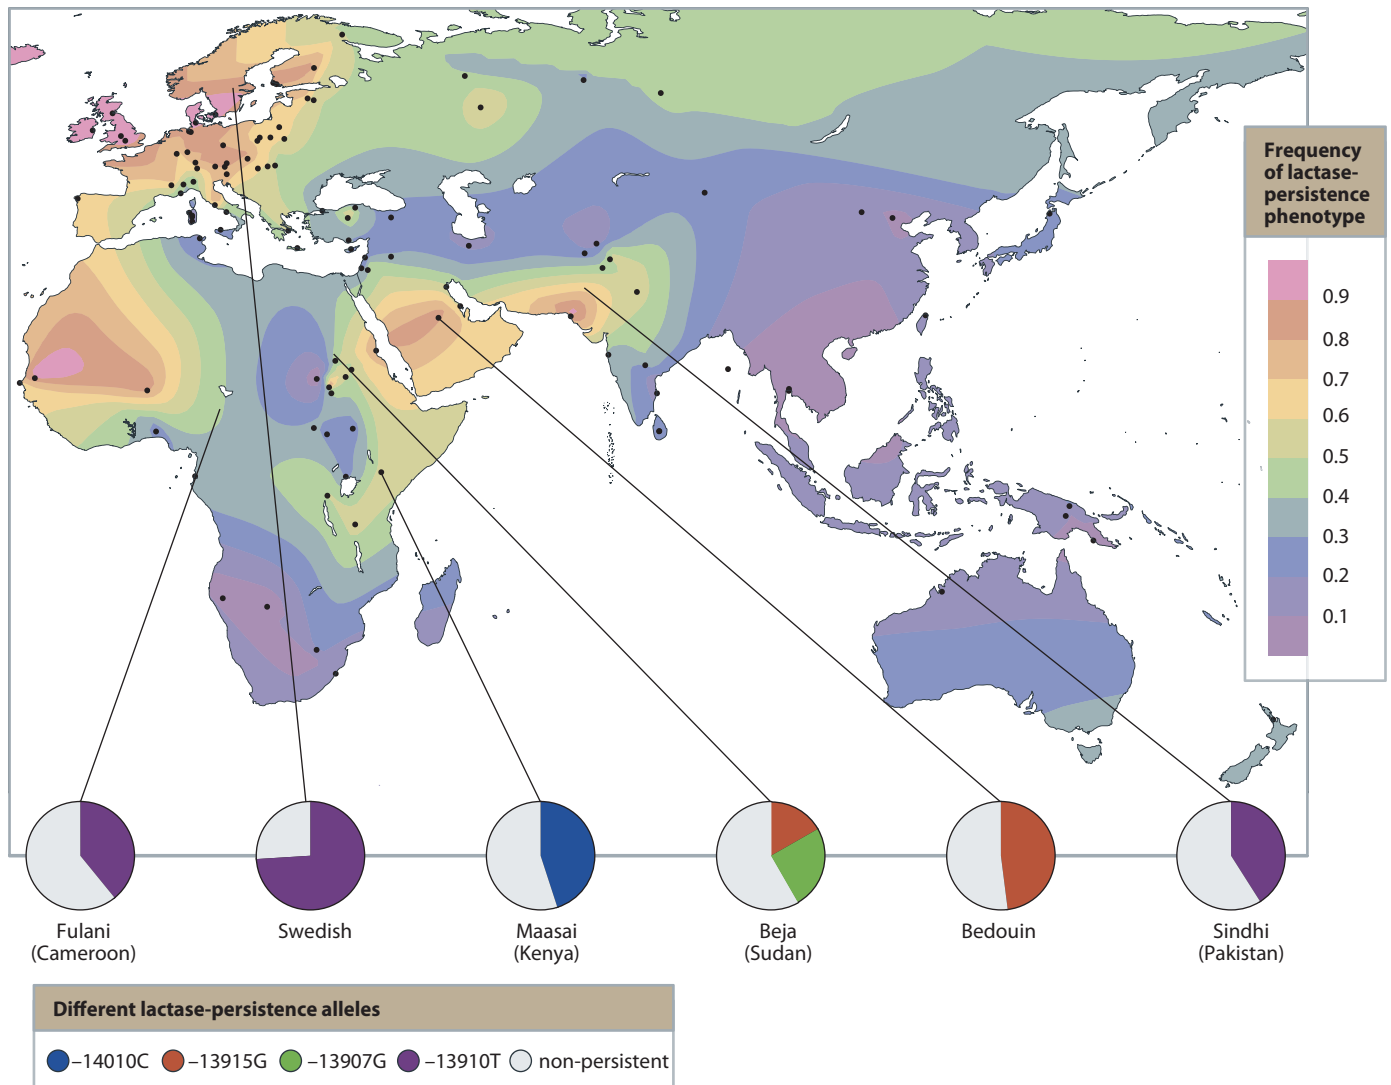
Frequency of lactase-persistence phenotype

0.9
0.8
0.7
0.6
0.5
0.4
0.3
0.2
0.1

Fulani (Cameroon)
Swedish
Maasai (Kenya)
Beja (Sudan)
Bedouin
Sindhi (Pakistan)

Different lactase-persistence alleles

−14010C −13915G −13907G −13910T non-persistent